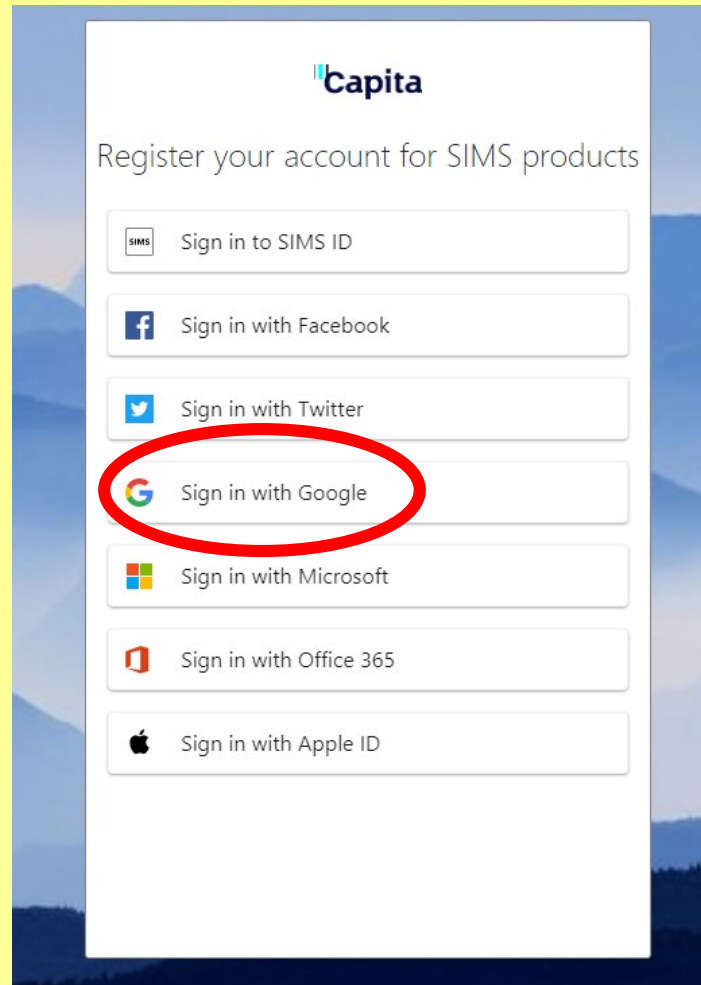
Capita

Register your account for SIMS products

SIMS Sign in to SIMS ID

Sign in with Facebook

Sign in with Twitter

Sign in with Google

Sign in with Microsoft

Sign in with Office 365

Sign in with Apple ID